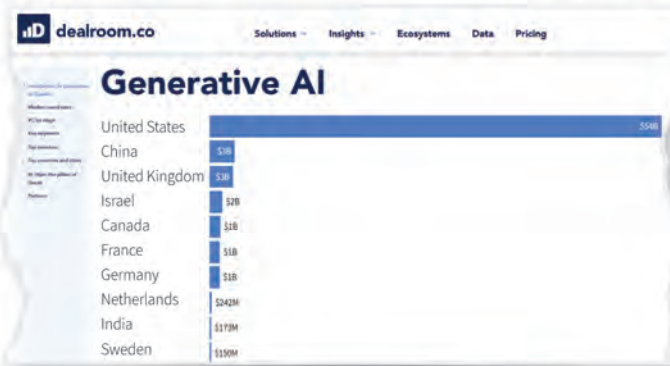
dealroom.co

Solutions Insights Ecosystems Data Pricing

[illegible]

Generative AI

United States $54B
China $3B
United Kingdom $3B
Israel $2B
Canada $1B
France $1B
Germany $1B
Netherlands $242M
India $173M
Sweden $150M